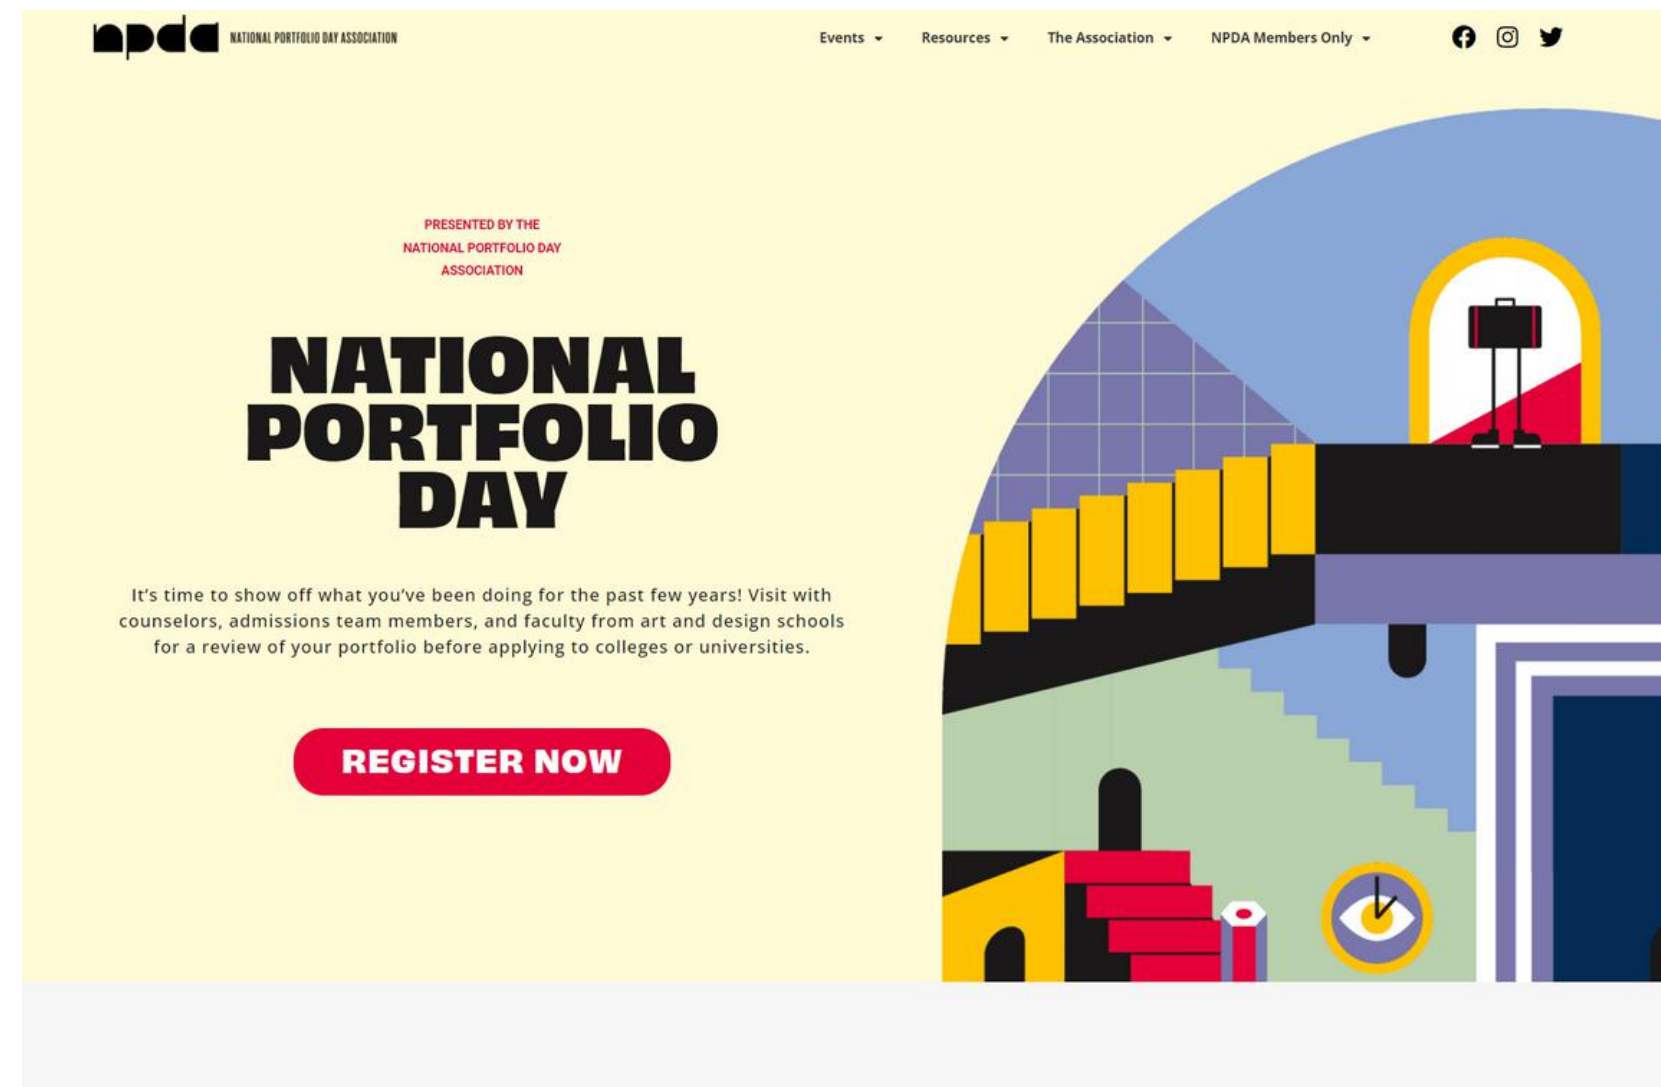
npda NATIONAL PORTFOLIO DAY ASSOCIATION

Events Resources The Association NPDA Members Only

PRESENTED BY THE NATIONAL PORTFOLIO DAY ASSOCIATION

NATIONAL PORTFOLIO DAY

It's time to show off what you've been doing for the past few years! Visit with counselors, admissions team members, and faculty from art and design schools for a review of your portfolio before applying to colleges or universities.

REGISTER NOW